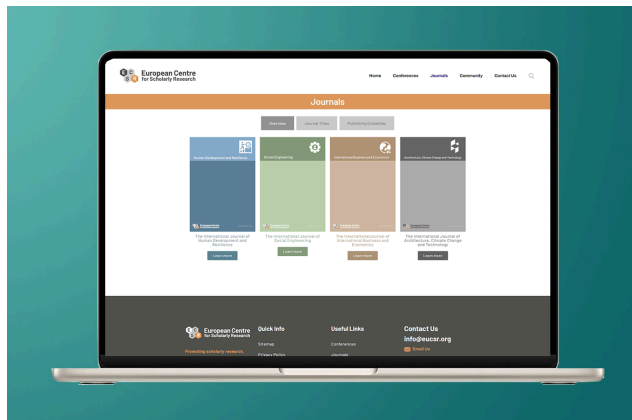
European Centre for Scholarly Research

Home Conferences Journals Community Contact Us

Journals

Overview Journal Titles Publishing Guidelines

Human Development and Resilience
The International Journal of Human Development and Resilience
Learn more

Social Engineering
The International Journal of Social Engineering
Learn more

International Business and Economics
The International Journal of International Business and Economics
Learn more

Architecture, Climate Change and Technology
The International Journal of Architecture, Climate Change and Technology
Learn more

European Centre for Scholarly Research
Promoting scholarly research.

Quick Info
Sitemap
Privacy Policy

Useful Links
Conferences
Journals

Contact Us
info@eucsr.org
Email us